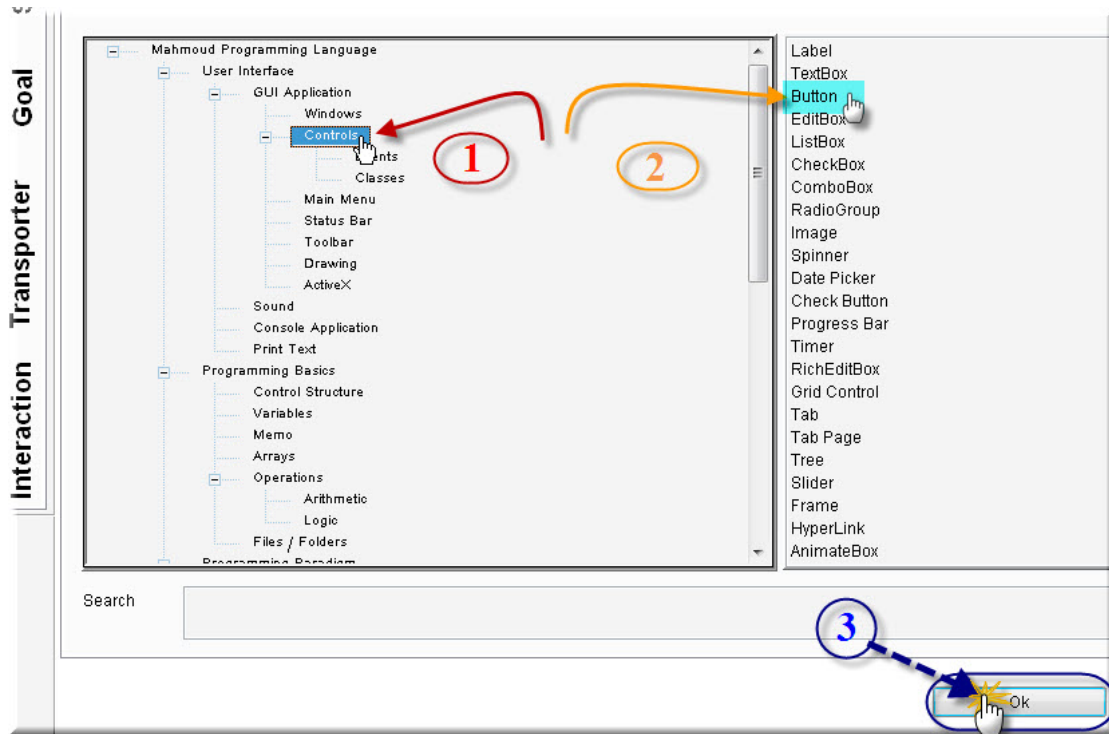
Goal
Transporter
Interaction

Mahmoud Programming Language
User Interface
GUI Application
Windows
Controls
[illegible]nts
Classes
Main Menu
Status Bar
Toolbar
Drawing
ActiveX
Sound
Console Application
Print Text
Programming Basics
Control Structure
Variables
Memo
Arrays
Operations
Arithmetic
Logic
Files / Folders
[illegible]

1
2

Label
TextBox
Button
EditBox
ListBox
CheckBox
ComboBox
RadioGroup
Image
Spinner
Date Picker
Check Button
Progress Bar
Timer
RichEditBox
Grid Control
Tab
Tab Page
Tree
Slider
Frame
HyperLink
AnimateBox

Search

3

Ok